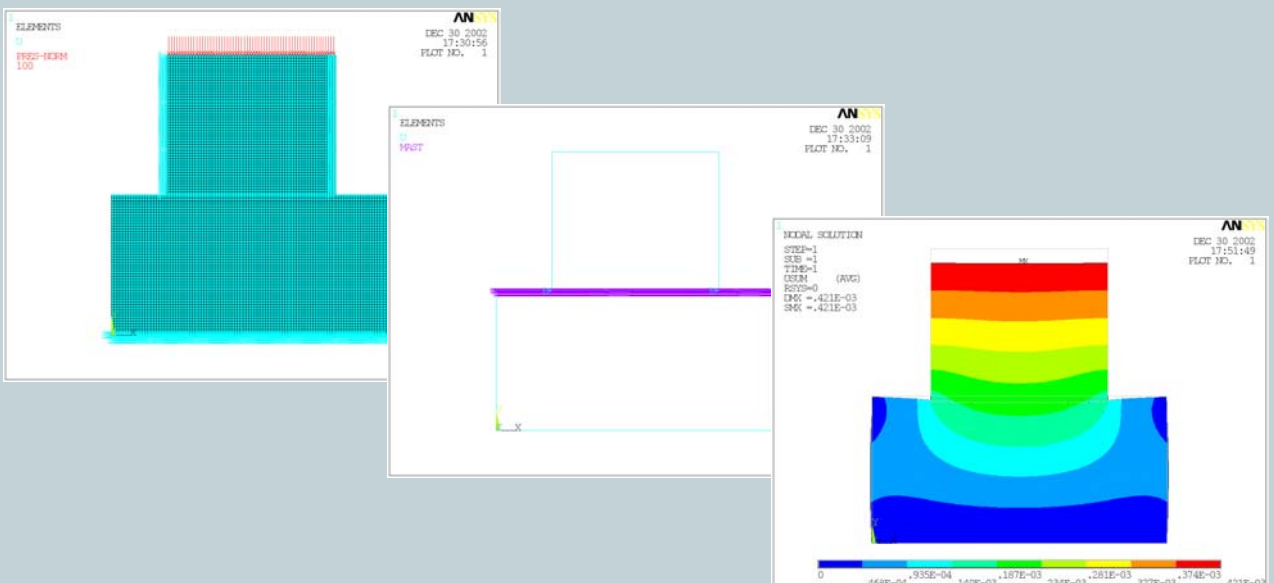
1
ELEMENTS
U
PRES-NORM
100

ANSYS
DEC 30 2002
17:30:56
PLOT NO. 1

1
ELEMENTS
U
MAST

ANSYS
DEC 30 2002
17:33:09
PLOT NO. 1

X

1
NODAL SOLUTION
STEP=1
SUB =1
TIME=1
USUM (AVG)
RSYS=0
DMX =.421E-03
SMX =.421E-03

ANSYS
DEC 30 2002
17:51:49
PLOT NO. 1

MX

0 .468E-04 .935E-04 .140E-03 .187E-03 .234E-03 .281E-03 .327E-03 .374E-03 .421E-03